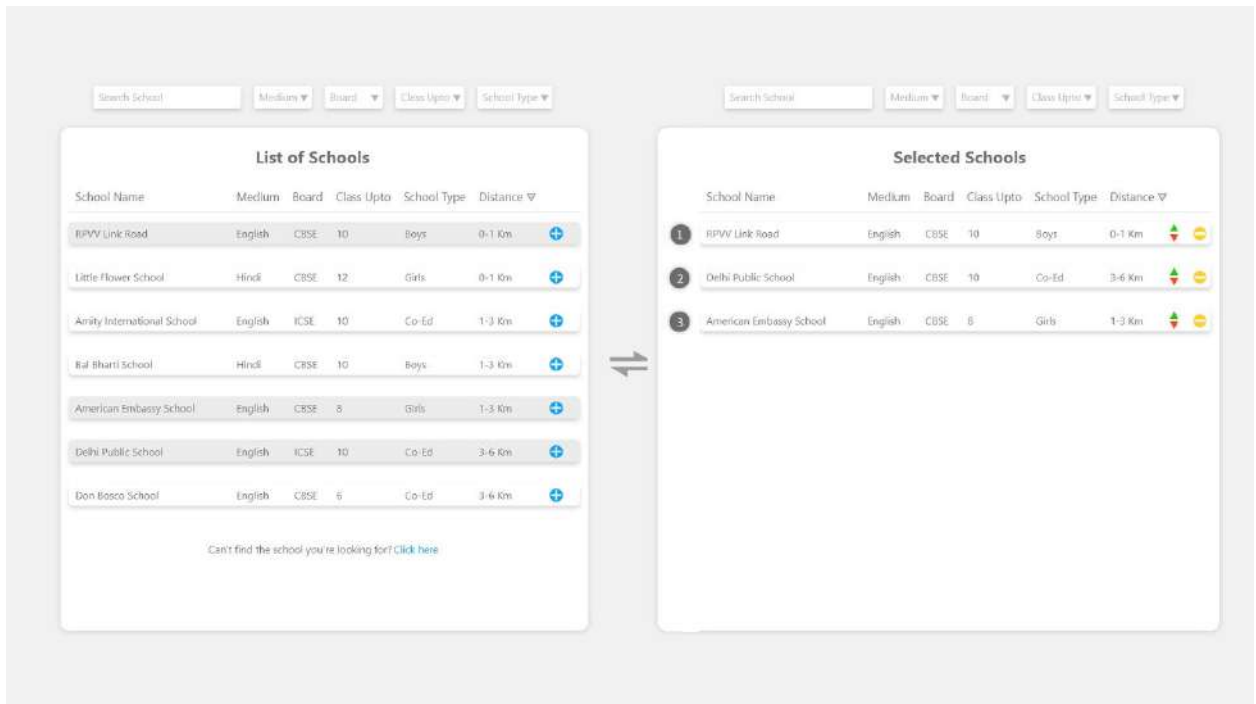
Search School | Medium ▾ | Board ▾ | Class Upto ▾ | School Type ▾

List of Schools

| School Name | Medium | Board | Class Upto | School Type | Distance ▽ |
|---|---|---|---|---|---|
| RPVV Link Road | English | CBSE | 10 | Boys | 0-1 Km |
| Little Flower School | Hindi | CBSE | 12 | Girls | 0-1 Km |
| Amity International School | English | ICSE | 10 | Co-Ed | 1-3 Km |
| Bal Bharti School | Hindi | CBSE | 10 | Boys | 1-3 Km |
| American Embassy School | English | CBSE | 8 | Girls | 1-3 Km |
| Delhi Public School | English | ICSE | 10 | Co-Ed | 3-6 Km |
| Don Bosco School | English | CBSE | 6 | Co-Ed | 3-6 Km |

Can't find the school you're looking for? Click here

Search School | Medium ▾ | Board ▾ | Class Upto ▾ | School Type ▾

Selected Schools

| | School Name | Medium | Board | Class Upto | School Type | Distance ▽ |
|---|---|---|---|---|---|---|
| 1 | RPVV Link Road | English | CBSE | 10 | Boys | 0-1 Km |
| 2 | Delhi Public School | English | CBSE | 10 | Co-Ed | 3-6 Km |
| 3 | American Embassy School | English | CBSE | 8 | Girls | 1-3 Km |